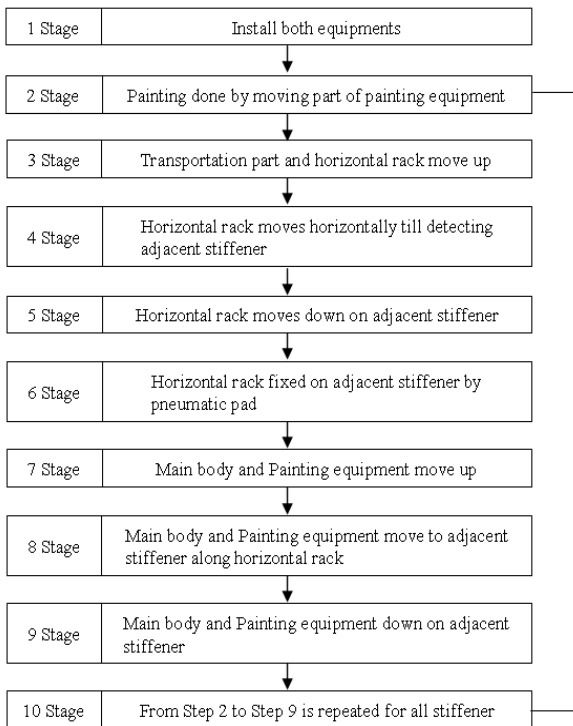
| | |
|---|---|
| 1 Stage | Install both equipments |
| 2 Stage | Painting done by moving part of painting equipment |
| 3 Stage | Transportation part and horizontal rack move up |
| 4 Stage | Horizontal rack moves horizontally till detecting adjacent stiffener |
| 5 Stage | Horizontal rack moves down on adjacent stiffener |
| 6 Stage | Horizontal rack fixed on adjacent stiffener by pneumatic pad |
| 7 Stage | Main body and Painting equipment move up |
| 8 Stage | Main body and Painting equipment move to adjacent stiffener along horizontal rack |
| 9 Stage | Main body and Painting equipment down on adjacent stiffener |
| 10 Stage | From Step 2 to Step 9 is repeated for all stiffener |